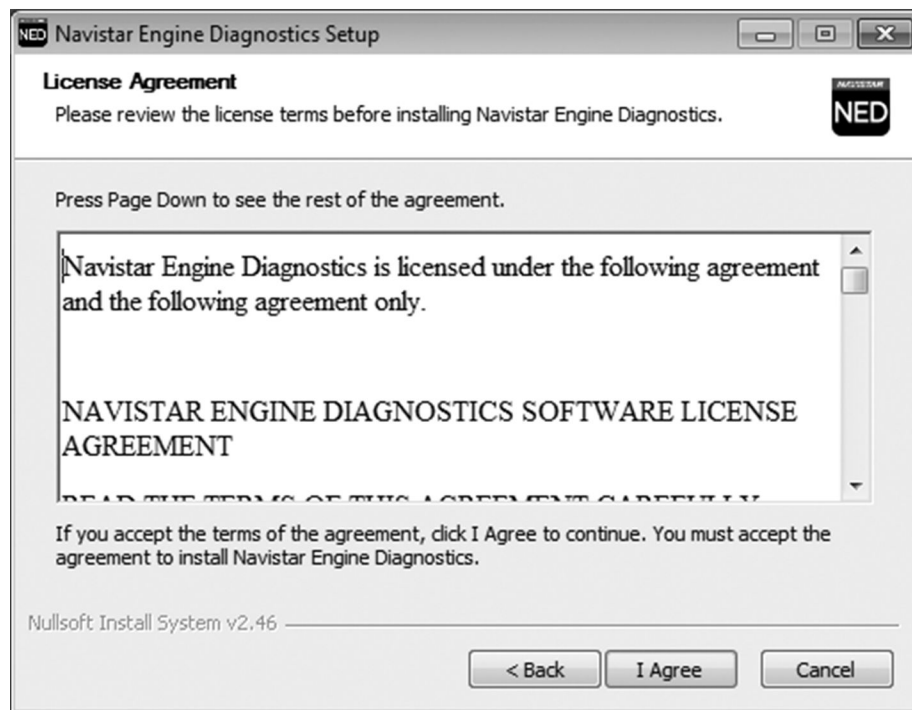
NED Navistar Engine Diagnostics Setup

License Agreement
Please review the license terms before installing Navistar Engine Diagnostics.

NAVISTAR
NED

Press Page Down to see the rest of the agreement.

Navistar Engine Diagnostics is licensed under the following agreement and the following agreement only.

NAVISTAR ENGINE DIAGNOSTICS SOFTWARE LICENSE AGREEMENT

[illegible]

If you accept the terms of the agreement, click I Agree to continue. You must accept the agreement to install Navistar Engine Diagnostics.

Nullsoft Install System v2.46

< Back I Agree Cancel